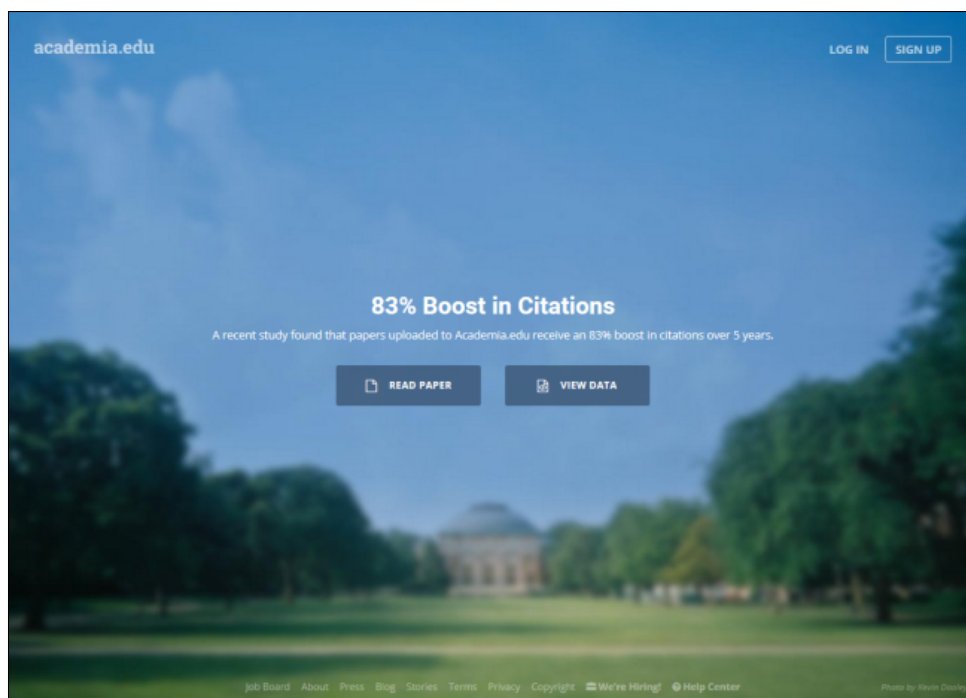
academia.edu

LOG IN SIGN UP

83% Boost in Citations

A recent study found that papers uploaded to Academia.edu receive an 83% boost in citations over 5 years.

READ PAPER VIEW DATA

Job Board About Press Blog Stories Terms Privacy Copyright We're Hiring! Help Center

Photo by Kevin Dooley